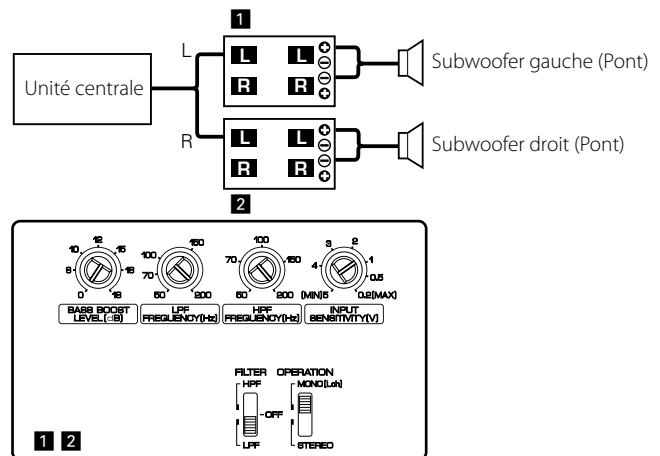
1

L

Unité centrale

R

L L ⊕ ⊖ ⊖ ⊕
R R

Subwoofer gauche (Pont)

L L ⊕ ⊖ ⊖ ⊕
R R

Subwoofer droit (Pont)

2

10 12 15
8 18
0 18
BASS BOOST LEVEL (dB)

100 150
70
50 200
LPF FREQUENCY(Hz)

100
70 150
50 200
HPF FREQUENCY(Hz)

3 2
4 1
0.5
(MIN)5 0.2(MAX)
INPUT SENSITIVITY(V)

FILTER
HPF
OFF
LPF

OPERATION
MONO(Lch)
STEREO

1 2